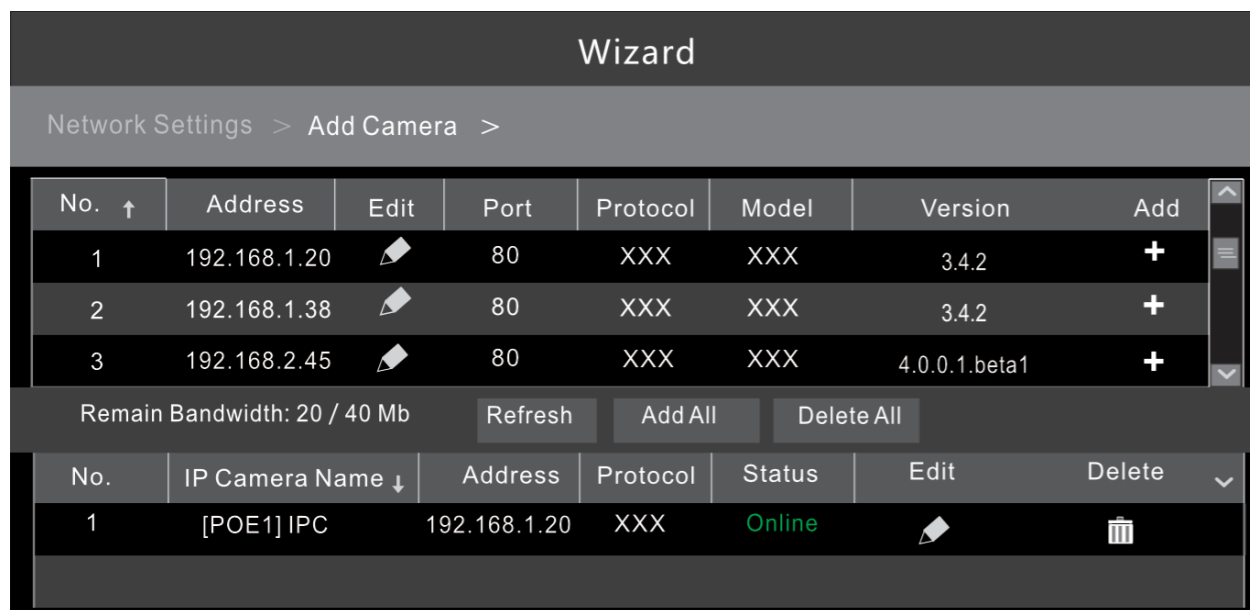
Wizard

Network Settings > Add Camera >

| No. ↑ | Address | Edit | Port | Protocol | Model | Version | Add |
|---|---|---|---|---|---|---|---|
| 1 | 192.168.1.20 | | 80 | XXX | XXX | 3.4.2 | + |
| 2 | 192.168.1.38 | | 80 | XXX | XXX | 3.4.2 | + |
| 3 | 192.168.2.45 | | 80 | XXX | XXX | 4.0.0.1.beta1 | + |

Remain Bandwidth: 20 / 40 Mb Refresh Add All Delete All

| No. | IP Camera Name ↓ | Address | Protocol | Status | Edit | Delete |
|---|---|---|---|---|---|---|
| 1 | [POE1] IPC | 192.168.1.20 | XXX | Online | | |